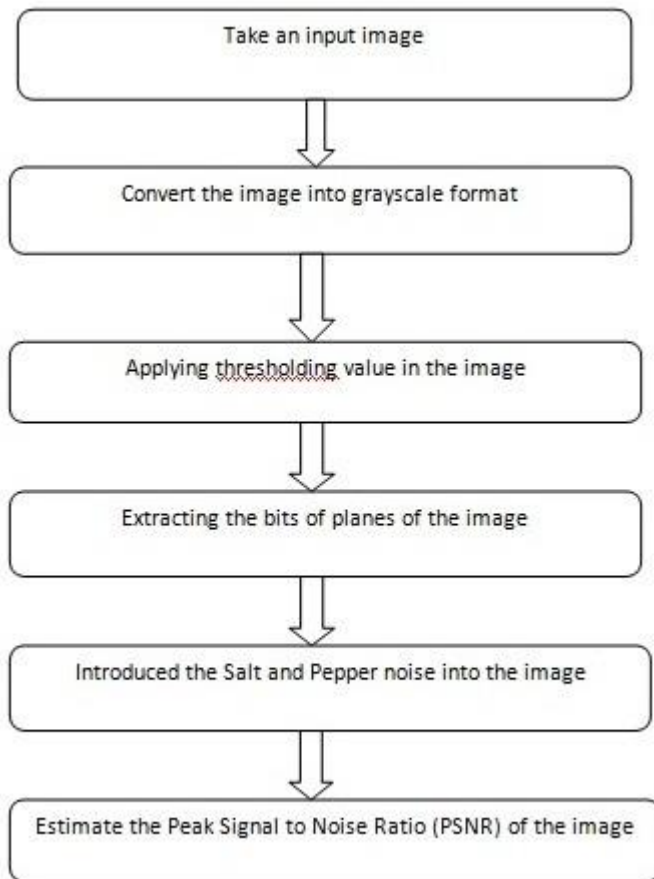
Take an input image

Convert the image into grayscale format

Applying thresholding value in the image

Extracting the bits of planes of the image

Introduced the Salt and Pepper noise into the image

Estimate the Peak Signal to Noise Ratio (PSNR) of the image